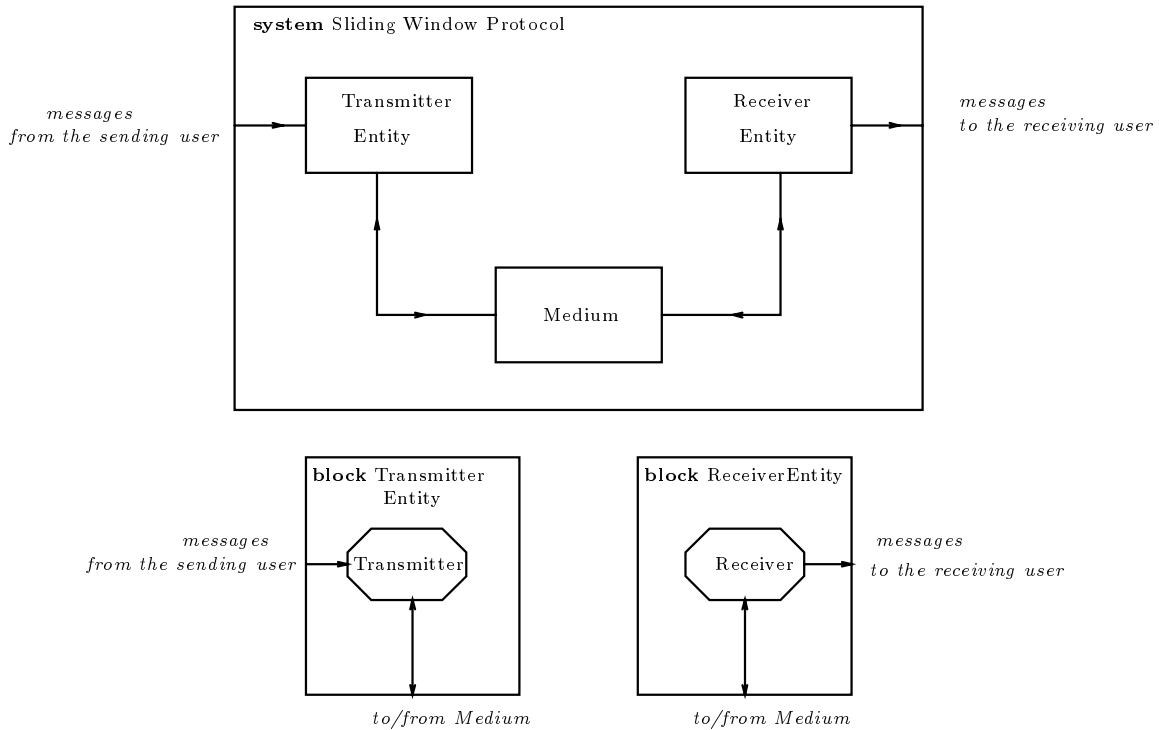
**system** Sliding Window Protocol

*messages from the sending user*

Transmitter Entity

Receiver Entity

*messages to the receiving user*

Medium

**block** Transmitter Entity

*messages from the sending user*

Transmitter

*to/from Medium*

**block** ReceiverEntity

Receiver

*messages to the receiving user*

*to/from Medium*